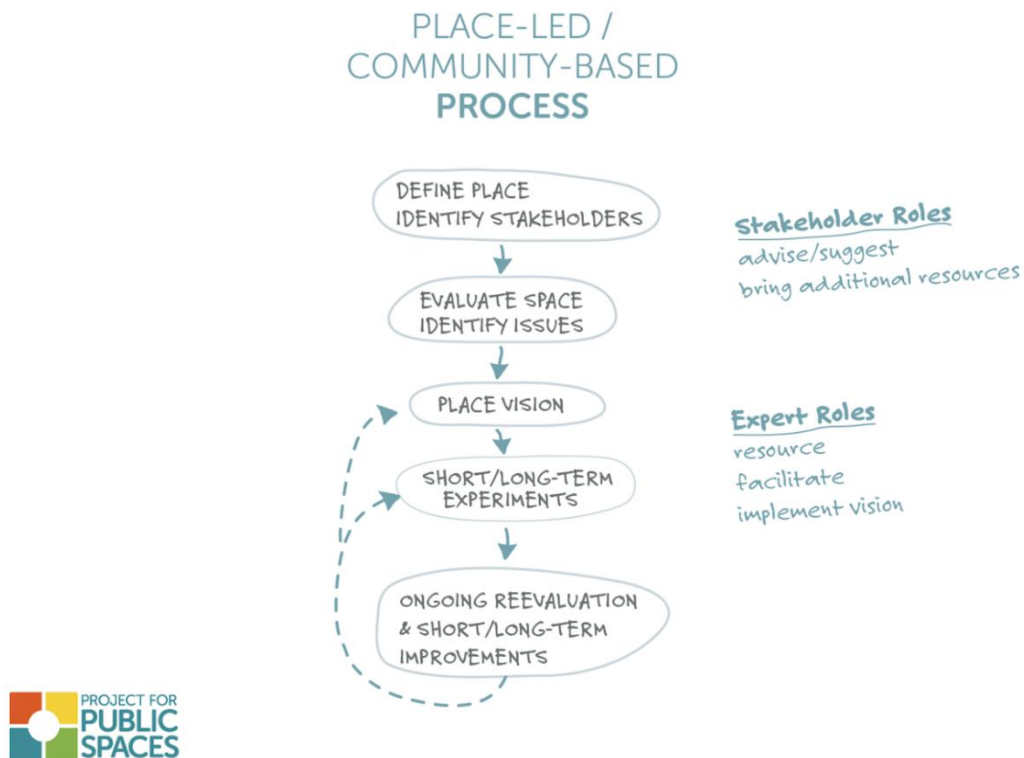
PLACE-LED /
COMMUNITY-BASED
PROCESS

DEFINE PLACE
IDENTIFY STAKEHOLDERS

EVALUATE SPACE
IDENTIFY ISSUES

PLACE VISION

SHORT/LONG-TERM
EXPERIMENTS

ONGOING REEVALUATION
& SHORT/LONG-TERM
IMPROVEMENTS

Stakeholder Roles
advise/suggest
bring additional resources

Expert Roles
resource
facilitate
implement vision

PROJECT FOR
PUBLIC
SPACES